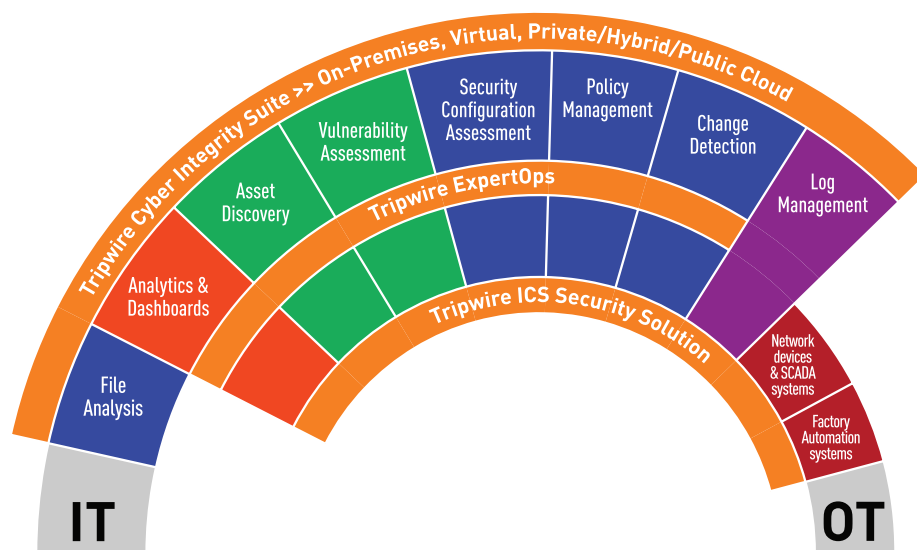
Tripwire Cyber Integrity Suite >> On-Premises, Virtual, Private/Hybrid/Public Cloud

File Analysis

Analytics & Dashboards

Asset Discovery

Vulnerability Assessment

Security Configuration Assessment

Policy Management

Change Detection

Log Management

Tripwire ExpertOps

Tripwire ICS Security Solution

Network devices & SCADA systems

Factory Automation systems

IT

OT